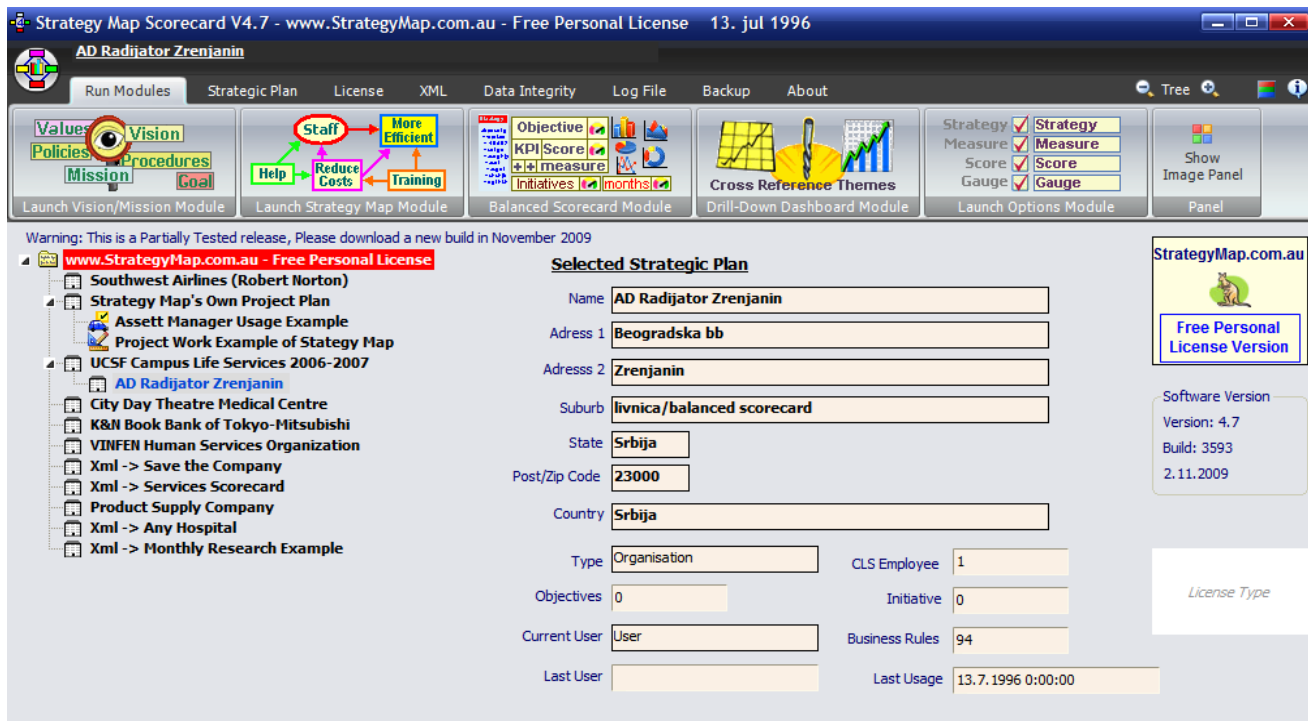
Strategy Map Scorecard V4.7 - www.StrategyMap.com.au - Free Personal License 13. jul 1996

AD Radijator Zrenjanin

Run Modules | Strategic Plan | License | XML | Data Integrity | Log File | Backup | About

Tree

Values Vision Policies Procedures Mission Goal
Launch Vision/Mission Module

Staff More Efficient Help Reduce Costs Training
Launch Strategy Map Module

Objective KPI Score measure Initiatives months
Balanced Scorecard Module

Cross Reference Themes
Drill-Down Dashboard Module

Strategy Strategy
Measure Measure
Score Score
Gauge Gauge
Launch Options Module

Show Image Panel
Panel

Warning: This is a Partially Tested release, Please download a new build in November 2009

www.StrategyMap.com.au - Free Personal License
Southwest Airlines (Robert Norton)
Strategy Map's Own Project Plan
Assett Manager Usage Example
Project Work Example of Stategy Map
UCSF Campus Life Services 2006-2007
AD Radijator Zrenjanin
City Day Theatre Medical Centre
K&N Book Bank of Tokyo-Mitsubishi
VINFEN Human Services Organization
Xml -> Save the Company
Xml -> Services Scorecard
Product Supply Company
Xml -> Any Hospital
Xml -> Monthly Research Example

Selected Strategic Plan

Name AD Radijator Zrenjanin
Adress 1 Beogradska bb
Adresss 2 Zrenjanin
Suburb livnica/balanced scorecard
State Srbija
Post/Zip Code 23000
Country Srbija

Type Organisation
CLS Employee 1
Objectives 0
Initiative 0
Current User User
Business Rules 94
Last User
Last Usage 13.7.1996 0:00:00

StrategyMap.com.au
Free Personal License Version

Software Version
Version: 4.7
Build: 3593
2.11.2009

License Type